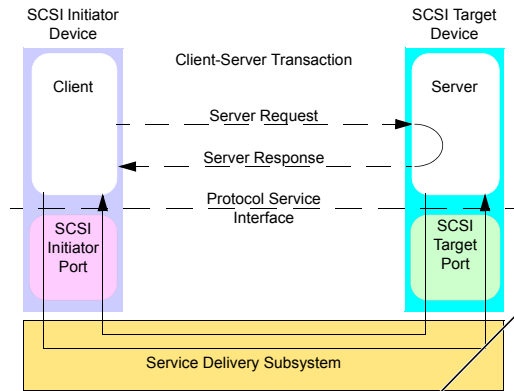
SCSI Initiator Device

SCSI Target Device

Client-Server Transaction

Client

Server

Server Request

Server Response

Protocol Service Interface

SCSI Initiator Port

SCSI Target Port

Service Delivery Subsystem